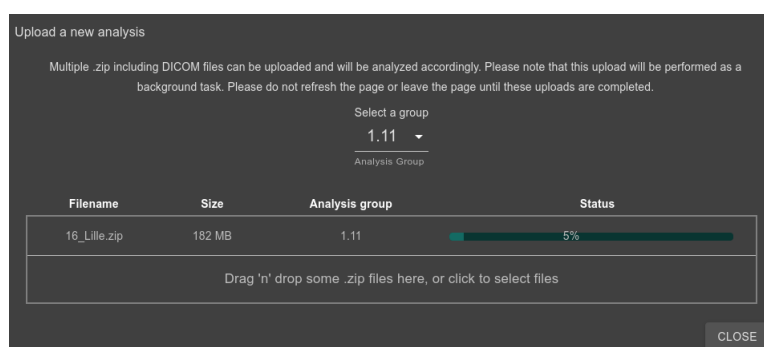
Upload a new analysis

Multiple .zip including DICOM files can be uploaded and will be analyzed accordingly. Please note that this upload will be performed as a background task. Please do not refresh the page or leave the page until these uploads are completed.

Select a group
1.11
Analysis Group

| Filename | Size | Analysis group | Status |
|---|---|---|---|
| 16_Lille.zip | 182 MB | 1.11 | 5% |

Drag 'n' drop some .zip files here, or click to select files

CLOSE